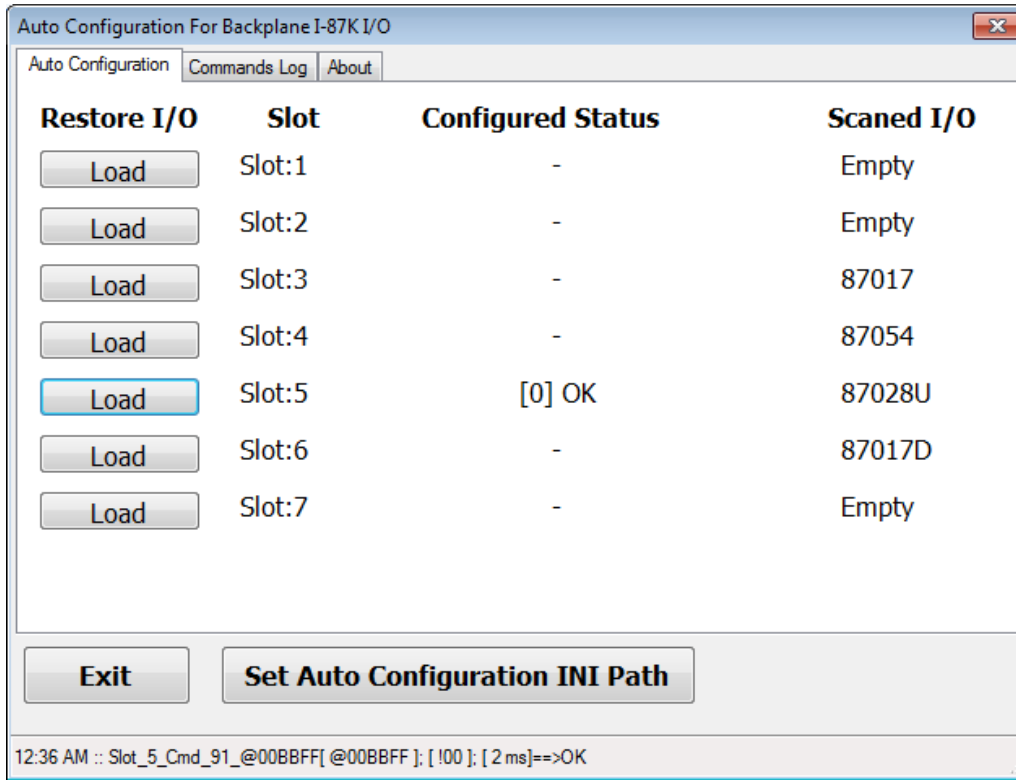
Auto Configuration For Backplane I-87K I/O

Auto Configuration | Commands Log | About

| Restore I/O | Slot | Configured Status | Scaned I/O |
|---|---|---|---|
| Load | Slot:1 | - | Empty |
| Load | Slot:2 | - | Empty |
| Load | Slot:3 | - | 87017 |
| Load | Slot:4 | - | 87054 |
| Load | Slot:5 | [0] OK | 87028U |
| Load | Slot:6 | - | 87017D |
| Load | Slot:7 | - | Empty |

Exit

Set Auto Configuration INI Path

12:36 AM :: Slot_5_Cmd_91_@00BBFF[ @00BBFF ]; [ !00 ]; [ 2 ms]==>OK